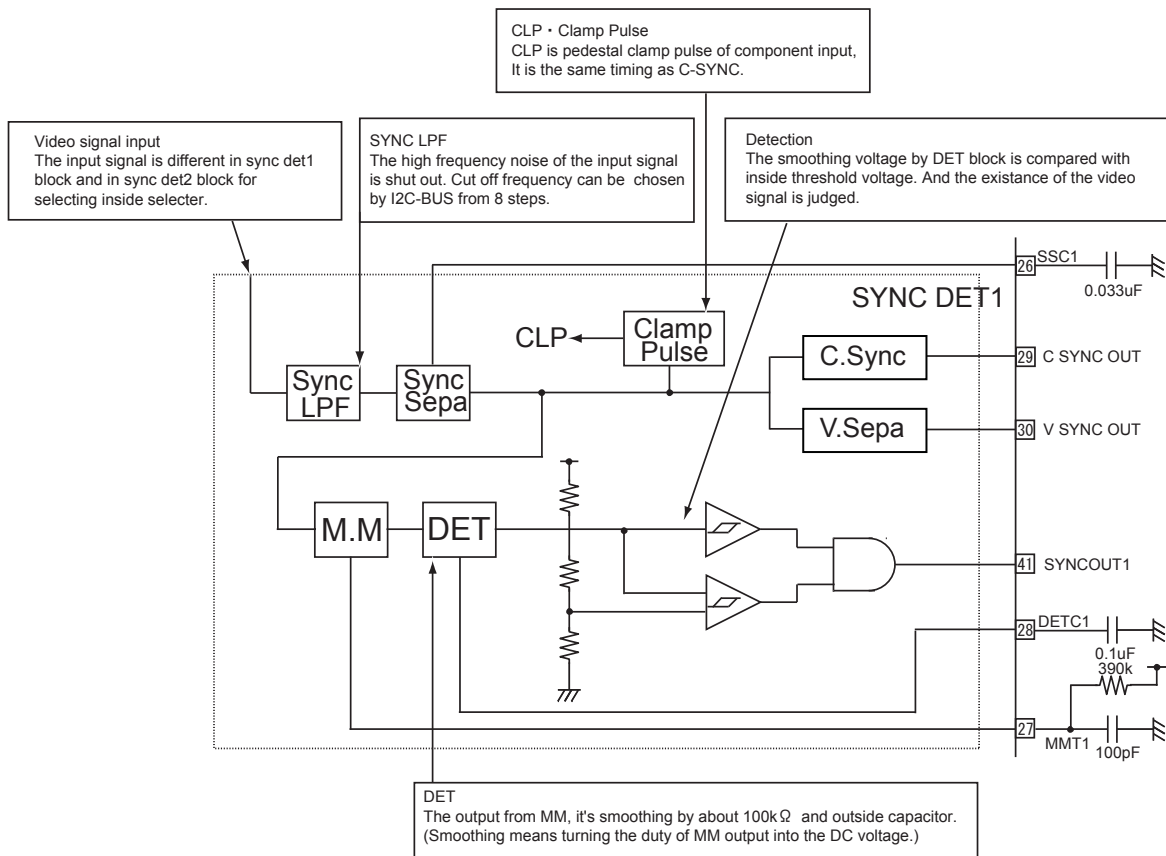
CLP・Clamp Pulse
CLP is pedestal clamp pulse of component input,
It is the same timing as C-SYNC.

Video signal input
The input signal is different in sync det1 block and in sync det2 block for selecting inside selecter.

SYNC LPF
The high frequency noise of the input signal is shut out. Cut off frequency can be chosen by I2C-BUS from 8 steps.

Detection
The smoothing voltage by DET block is compared with inside threshold voltage. And the existance of the video signal is judged.

26 SSC1
0.033uF

SYNC DET1

CLP
Clamp Pulse
C.Sync
29 C SYNC OUT
Sync LPF
Sync Sepa
V.Sepa
30 V SYNC OUT
M.M
DET
41 SYNCOUT1
28 DETC1
0.1uF
390k
27 MMT1
100pF

DET
The output from MM, it's smoothing by about 100kΩ and outside capacitor.
(Smoothing means turning the duty of MM output into the DC voltage.)